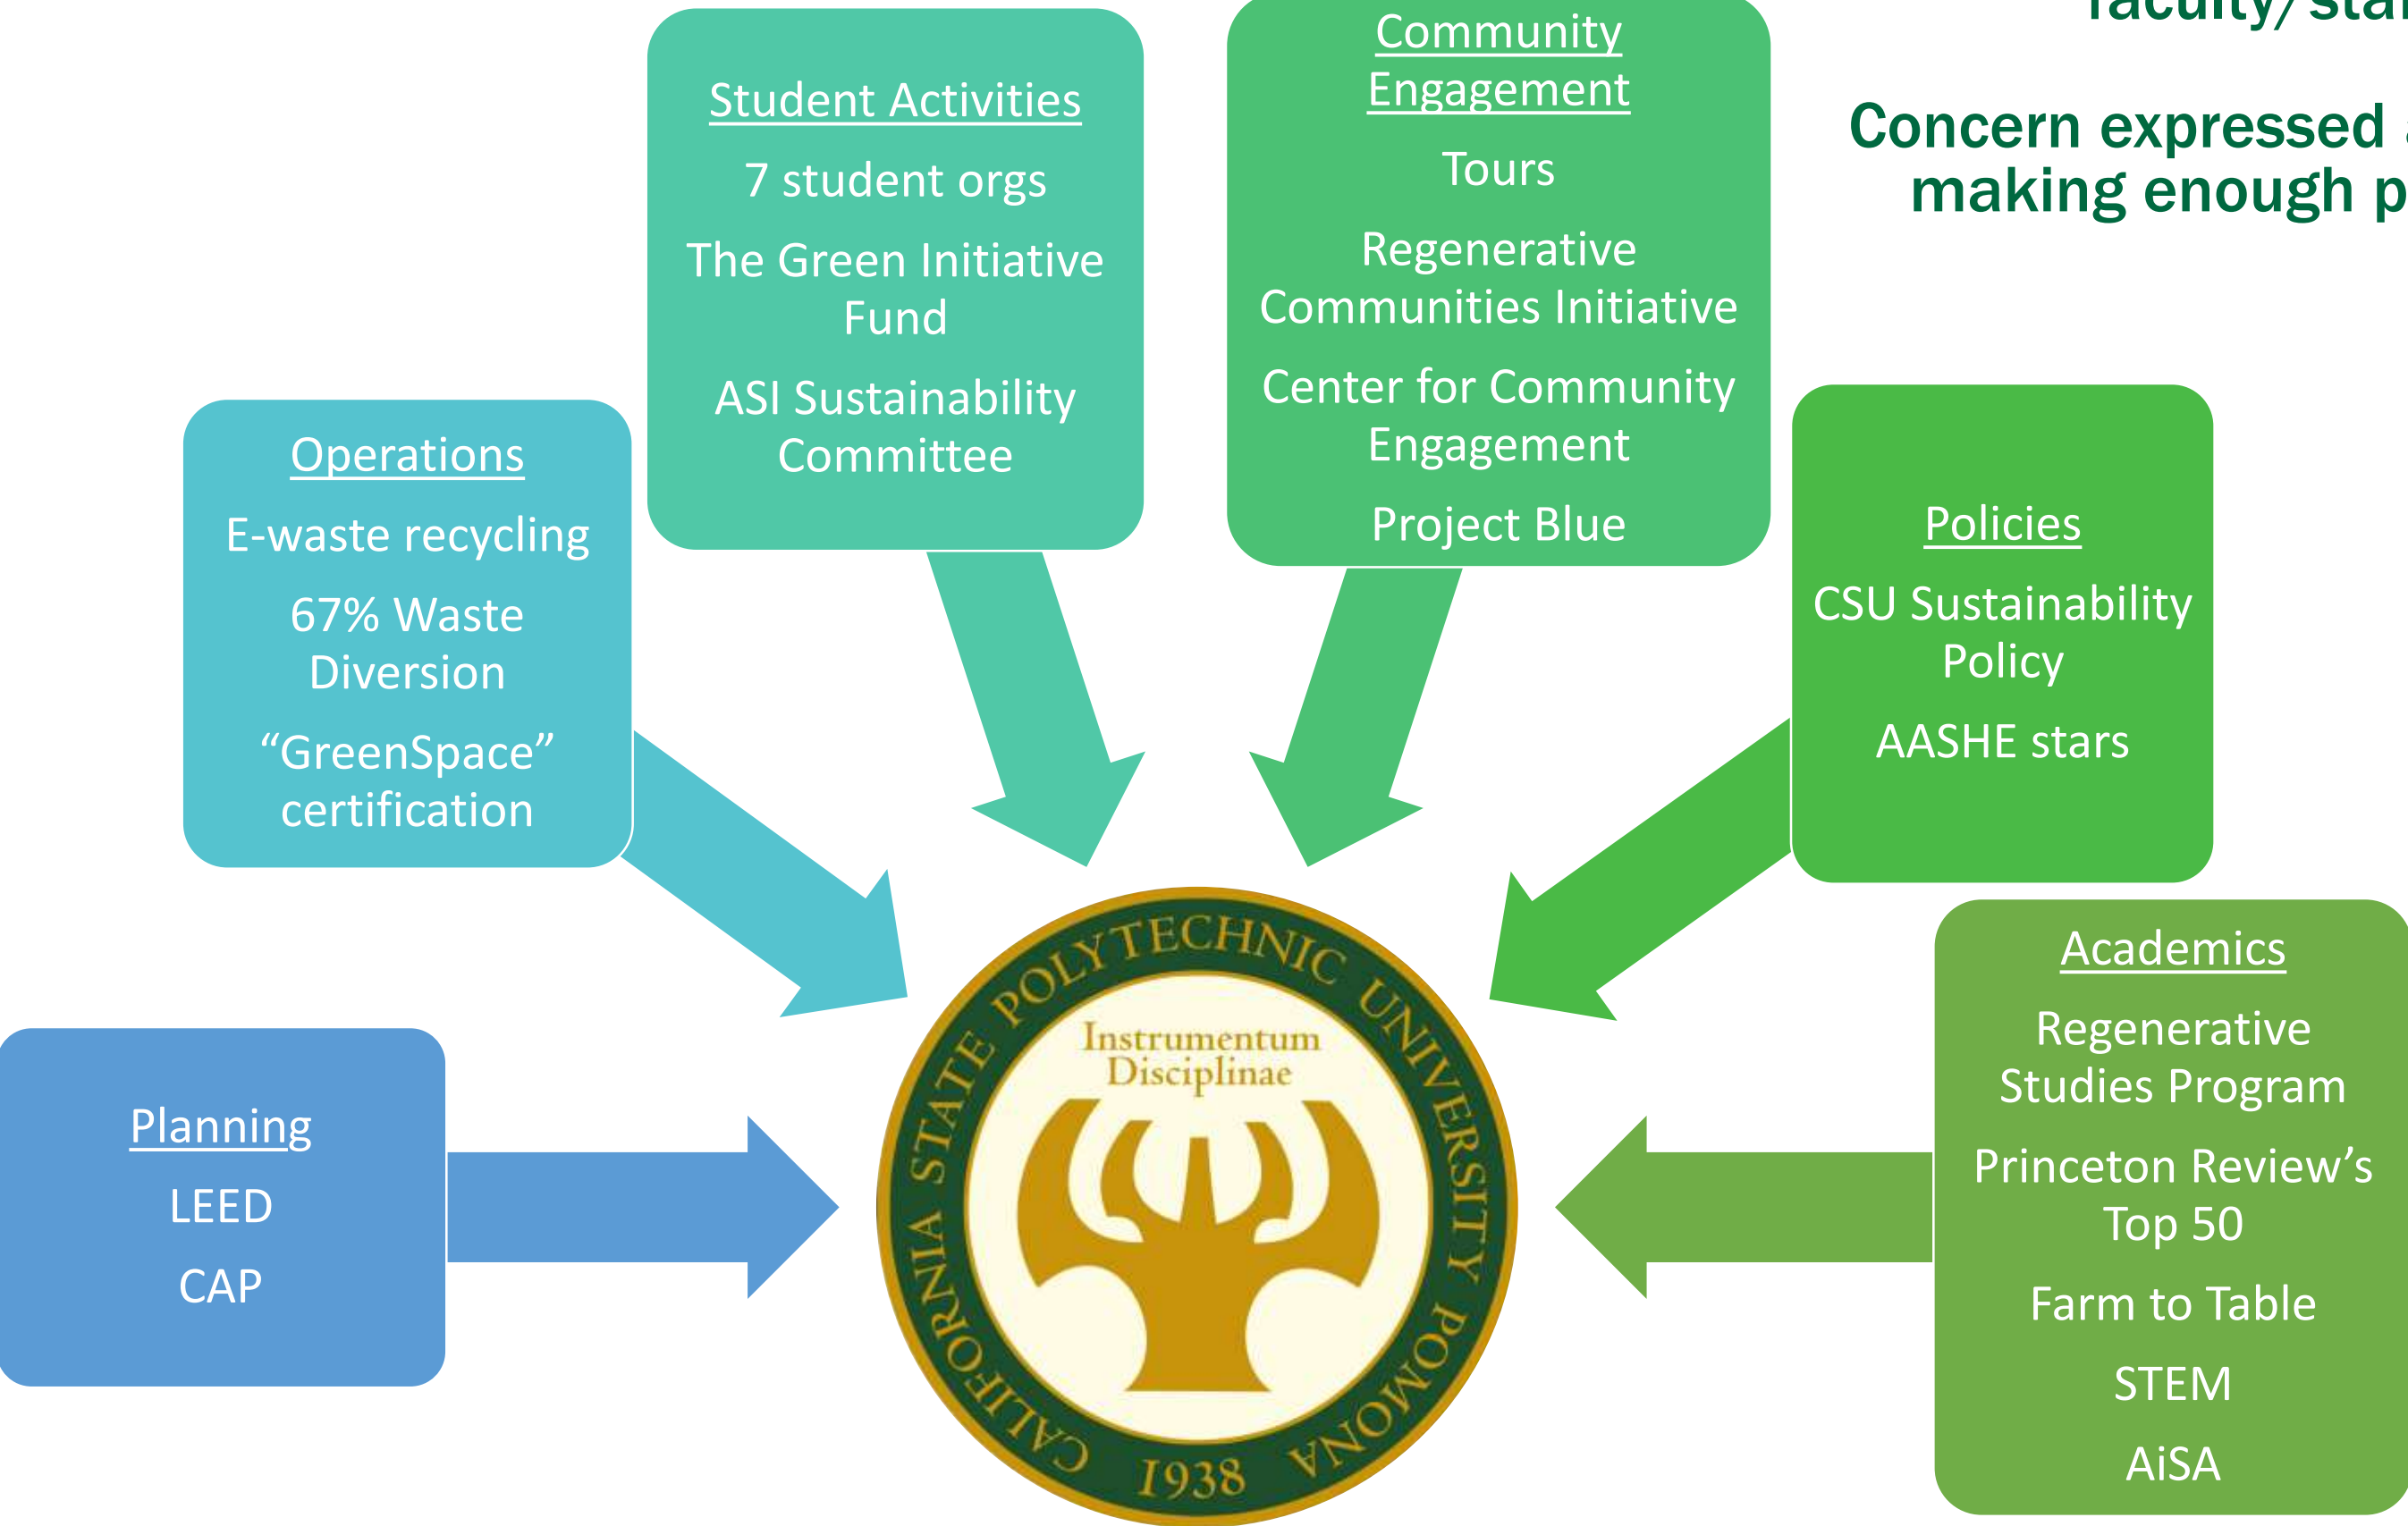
faculty/sta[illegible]

Concern expressed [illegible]
making enough p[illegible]

Student Activities

7 student orgs

The Green Initiative Fund

ASI Sustainability Committee

Community Engagement

Tours

Regenerative Communities Initiative

Center for Community Engagement

Project Blue

Operations

E-waste recycling

67% Waste Diversion

"GreenSpace" certification

Policies

CSU Sustainability Policy

AASHE stars

Planning

LEED

CAP

CALIFORNIA STATE POLYTECHNIC UNIVERSITY POMONA

Instrumentum Disciplinae

1938

Academics

Regenerative Studies Program

Princeton Review's Top 50

Farm to Table

STEM

AiSA